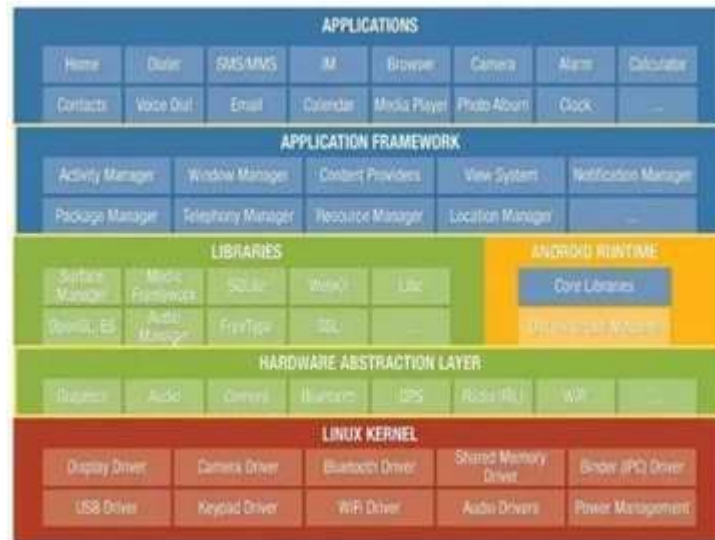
APPLICATIONS

Home | Dialer | SMS/MMS | IM | Browser | Camera | Alarm | Calculator
Contacts | Voice Dial | Email | Calendar | Media Player | Photo Album | Clock | ...

APPLICATION FRAMEWORK

Activity Manager | Window Manager | Content Providers | View System | Notification Manager
Package Manager | Telephony Manager | Resource Manager | Location Manager | ...

LIBRARIES

Surface Manager | Media Framework | SQLite | WebKit | Libc
OpenGL ES | Audio Manager | FreeType | SSL | ...

ANDROID RUNTIME

Core Libraries
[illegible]

HARDWARE ABSTRACTION LAYER

Graphics | Audio | Camera | Bluetooth | GPS | Radio (RIL) | WiFi | ...

LINUX KERNEL

Display Driver | Camera Driver | Bluetooth Driver | Shared Memory Driver | Binder (IPC) Driver
USB Driver | Keypad Driver | WiFi Driver | Audio Drivers | Power Management